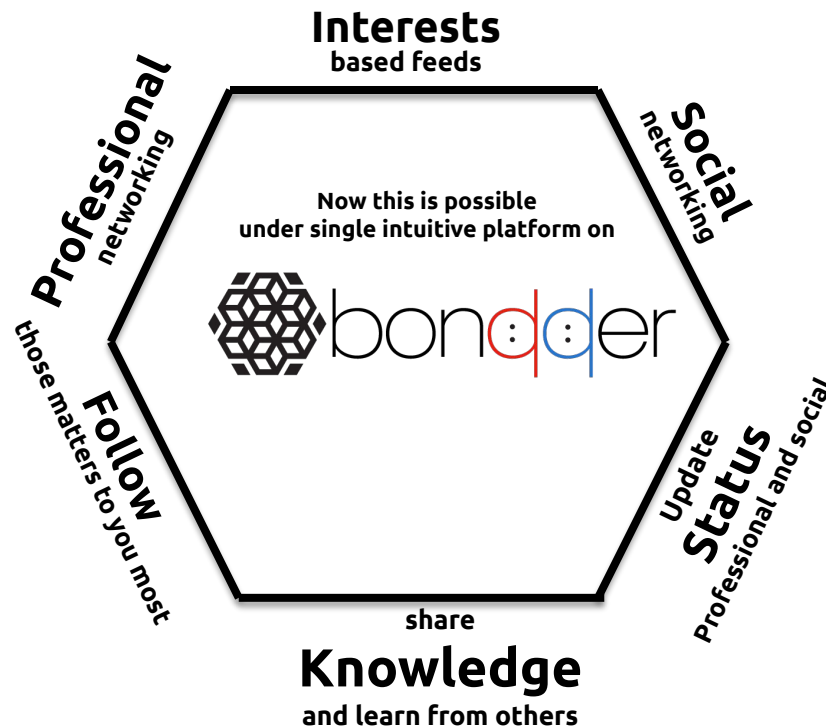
Interests
based feeds

Social
networking

Update
Status
Professional and social

share
Knowledge
and learn from others

Follow
those matters to you most

Professional
networking

Now this is possible under single intuitive platform on

bondder